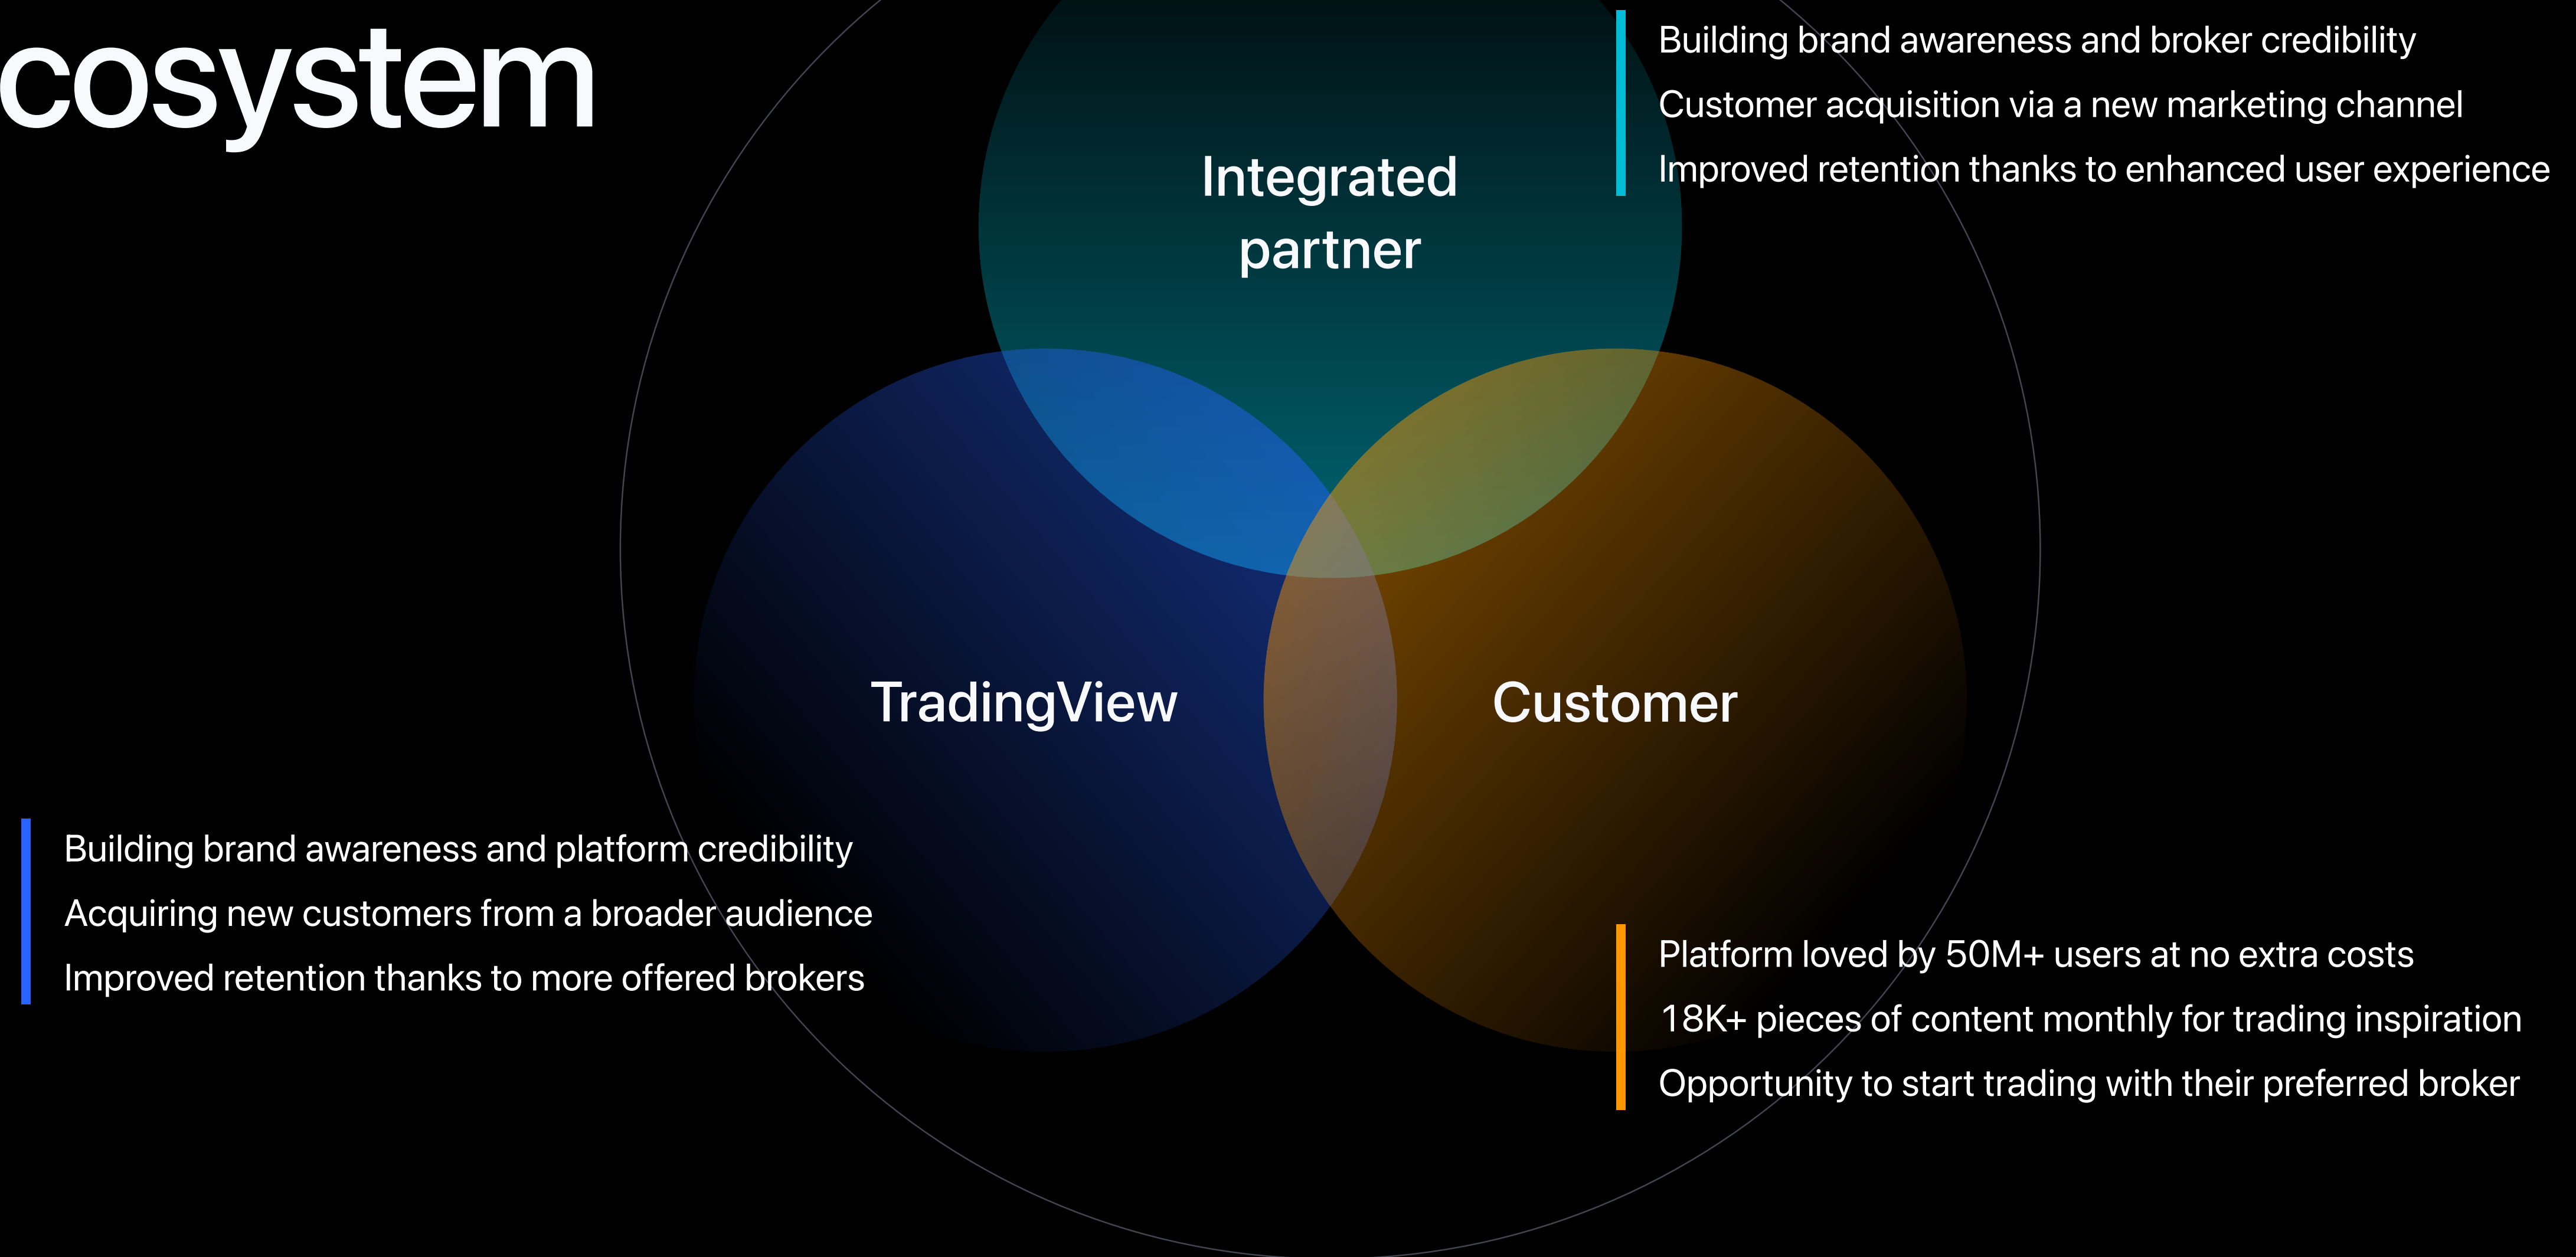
cosystem

Integrated partner

Building brand awareness and broker credibility
Customer acquisition via a new marketing channel
Improved retention thanks to enhanced user experience

TradingView

Customer

Building brand awareness and platform credibility
Acquiring new customers from a broader audience
Improved retention thanks to more offered brokers

Platform loved by 50M+ users at no extra costs
18K+ pieces of content monthly for trading inspiration
Opportunity to start trading with their preferred broker